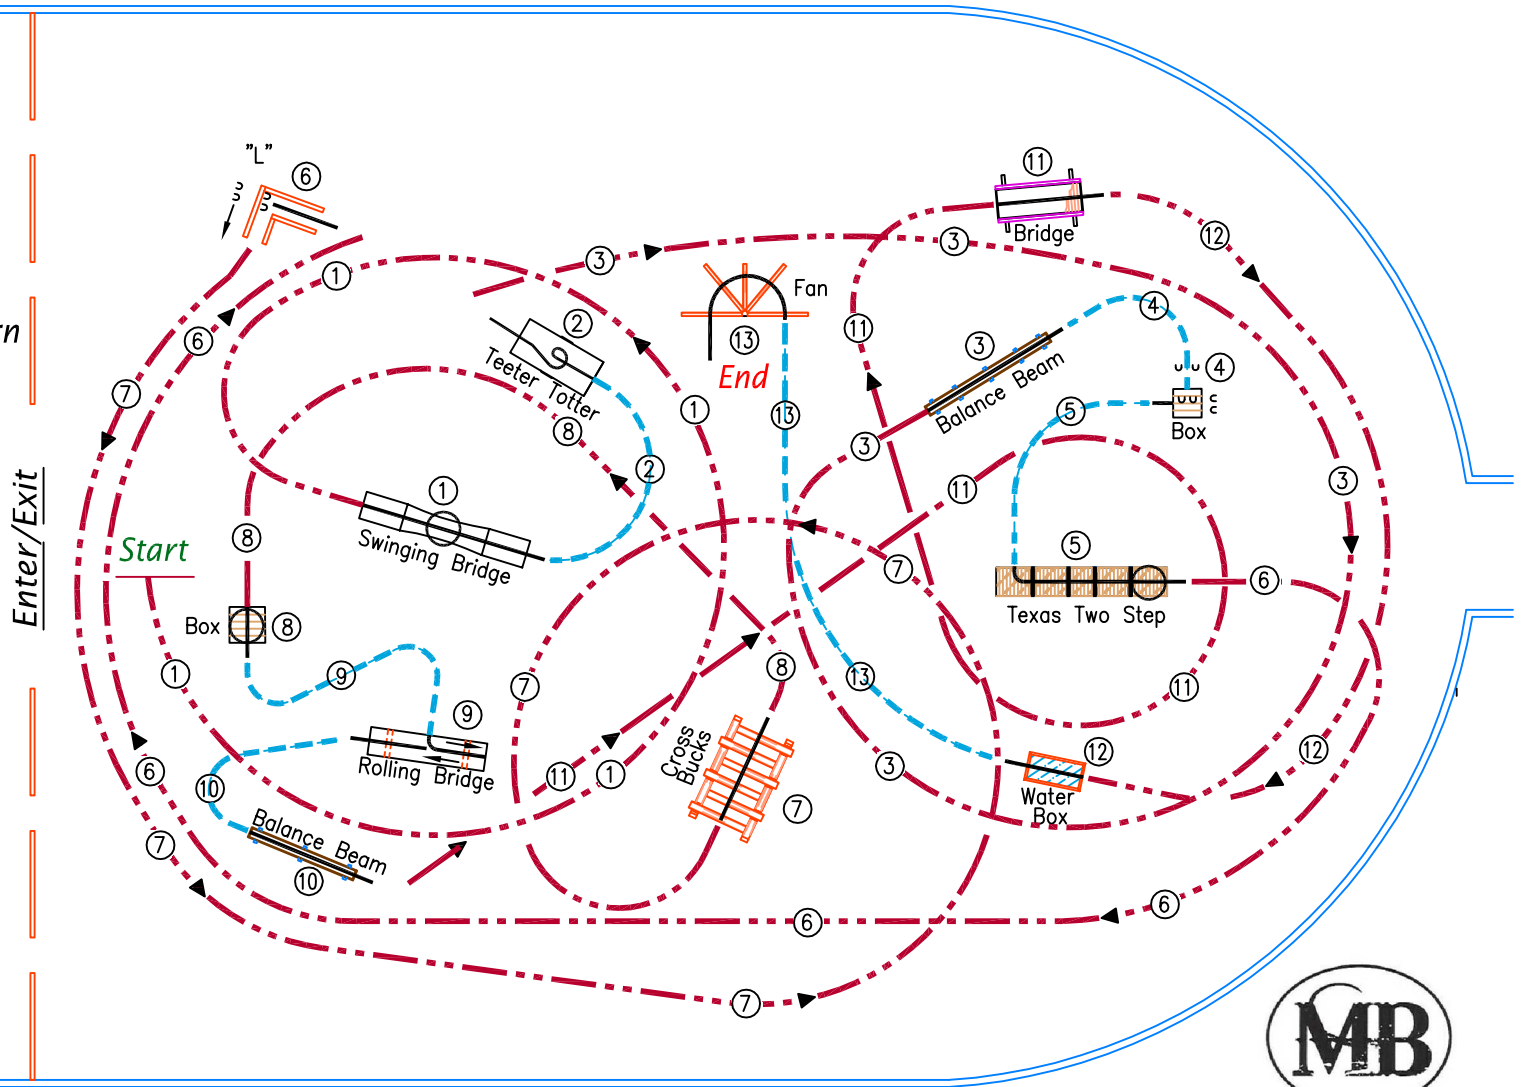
rn

Enter/Exit

"L"
6

Start

1
6
7
3
2
Teeter Totter
8
1
2
1
Swinging Bridge
8
Box 8
9
9
Rolling Bridge
1
6
10
Balance Beam
10
7
Fan
13
End
13
7
11
1
8
Cross Bucks
7
13
6
7
11
Bridge
3
12
11
3
Balance Beam
4
4
Box
5
3
11
5
Texas Two Step
6
3
11
3
12
Water Box
12
6

MB